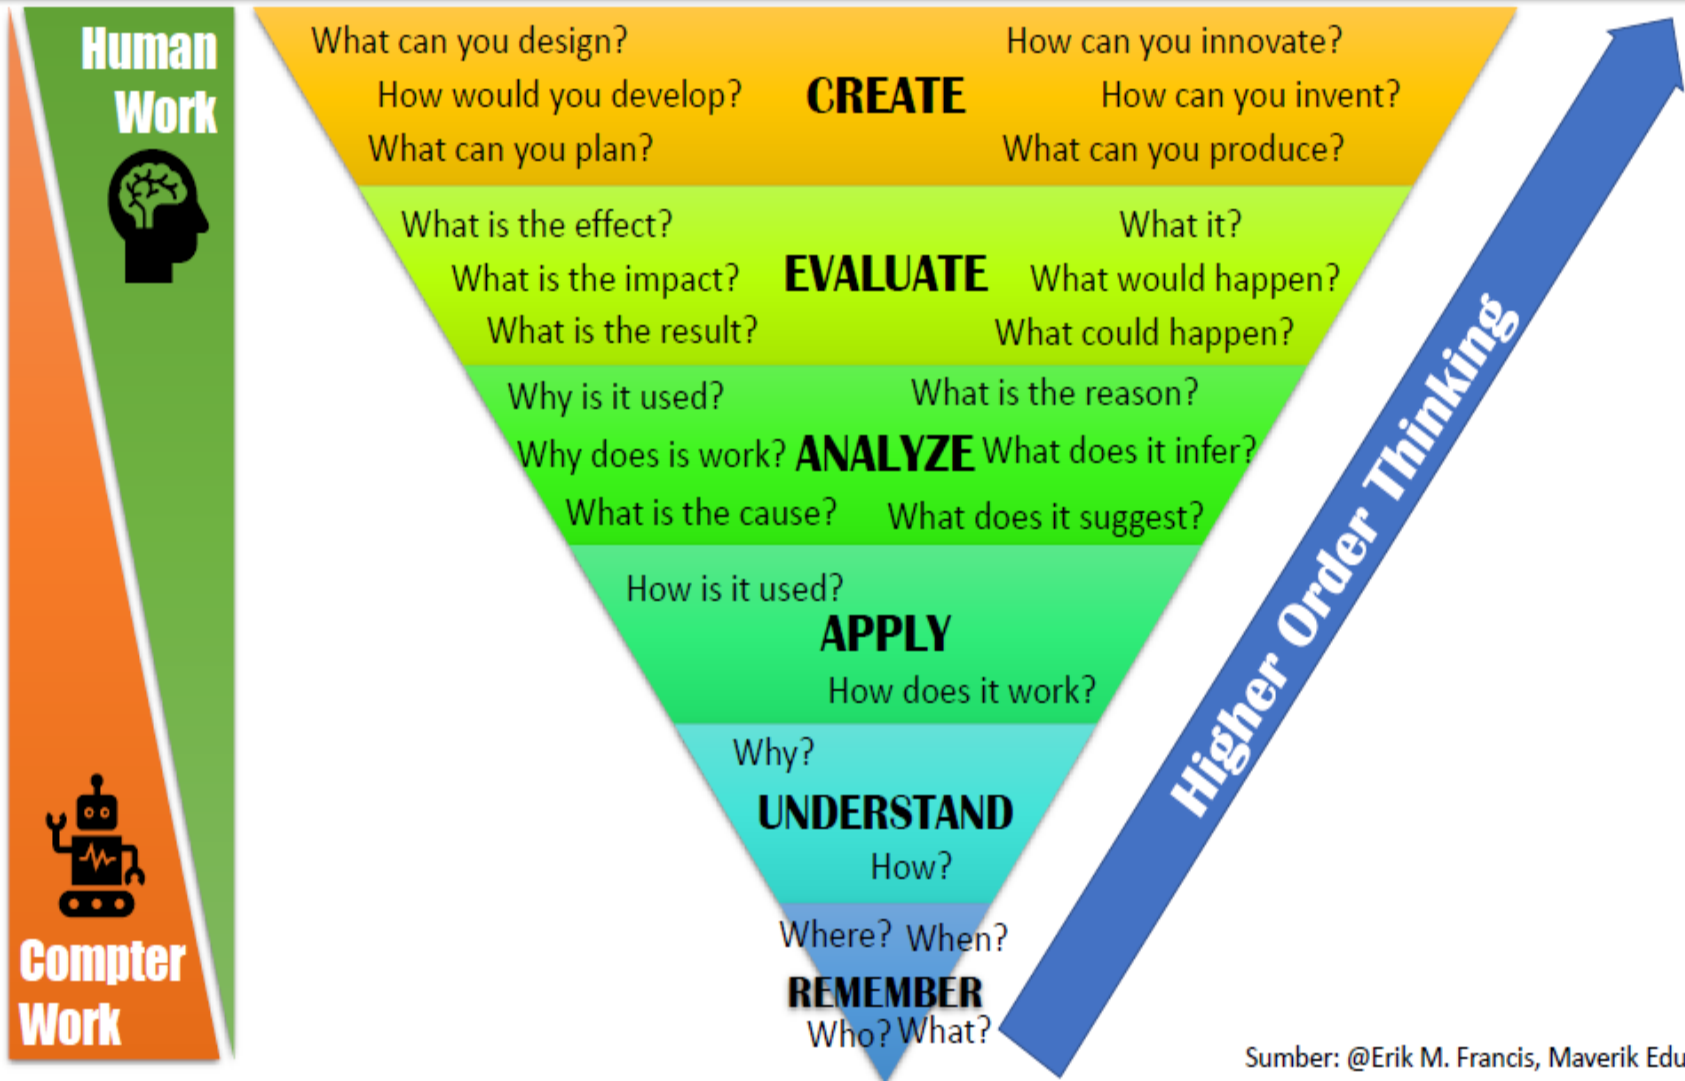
Human Work

Compter Work

What can you design?
How would you develop?
What can you plan?
CREATE
How can you innovate?
How can you invent?
What can you produce?

What is the effect?
What is the impact?
What is the result?
EVALUATE
What it?
What would happen?
What could happen?

Why is it used?
Why does is work?
What is the cause?
ANALYZE
What is the reason?
What does it infer?
What does it suggest?

How is it used?
APPLY
How does it work?

Why?
UNDERSTAND
How?

Where? When?
REMEMBER
Who? What?

Higher Order Thinking

Sumber: @Erik M. Francis, Maverik Edu